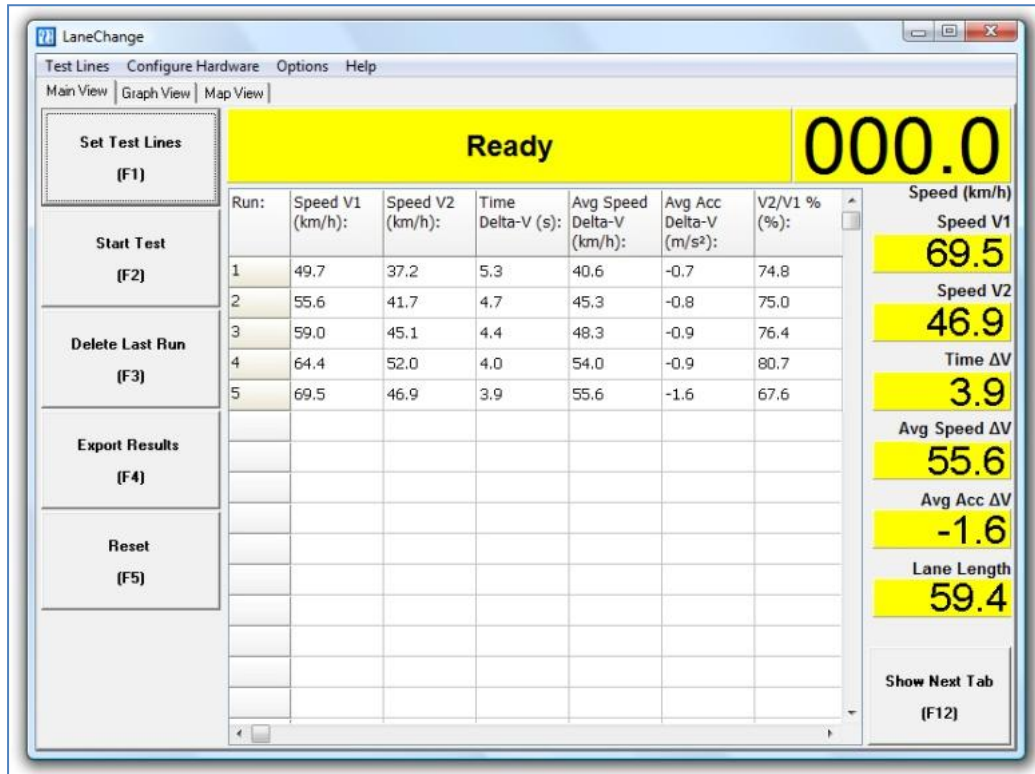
LaneChange

Test Lines Configure Hardware Options Help

Main View | Graph View | Map View

Set Test Lines
(F1)

Start Test
(F2)

Delete Last Run
(F3)

Export Results
(F4)

Reset
(F5)

Ready

000.0

Speed (km/h)

| Run: | Speed V1 (km/h): | Speed V2 (km/h): | Time Delta-V (s): | Avg Speed Delta-V (km/h): | Avg Acc Delta-V (m/s²): | V2/V1 % (%): |
|---|---|---|---|---|---|---|
| 1 | 49.7 | 37.2 | 5.3 | 40.6 | -0.7 | 74.8 |
| 2 | 55.6 | 41.7 | 4.7 | 45.3 | -0.8 | 75.0 |
| 3 | 59.0 | 45.1 | 4.4 | 48.3 | -0.9 | 76.4 |
| 4 | 64.4 | 52.0 | 4.0 | 54.0 | -0.9 | 80.7 |
| 5 | 69.5 | 46.9 | 3.9 | 55.6 | -1.6 | 67.6 |

Speed V1
69.5

Speed V2
46.9

Time ΔV
3.9

Avg Speed ΔV
55.6

Avg Acc ΔV
-1.6

Lane Length
59.4

Show Next Tab
(F12)